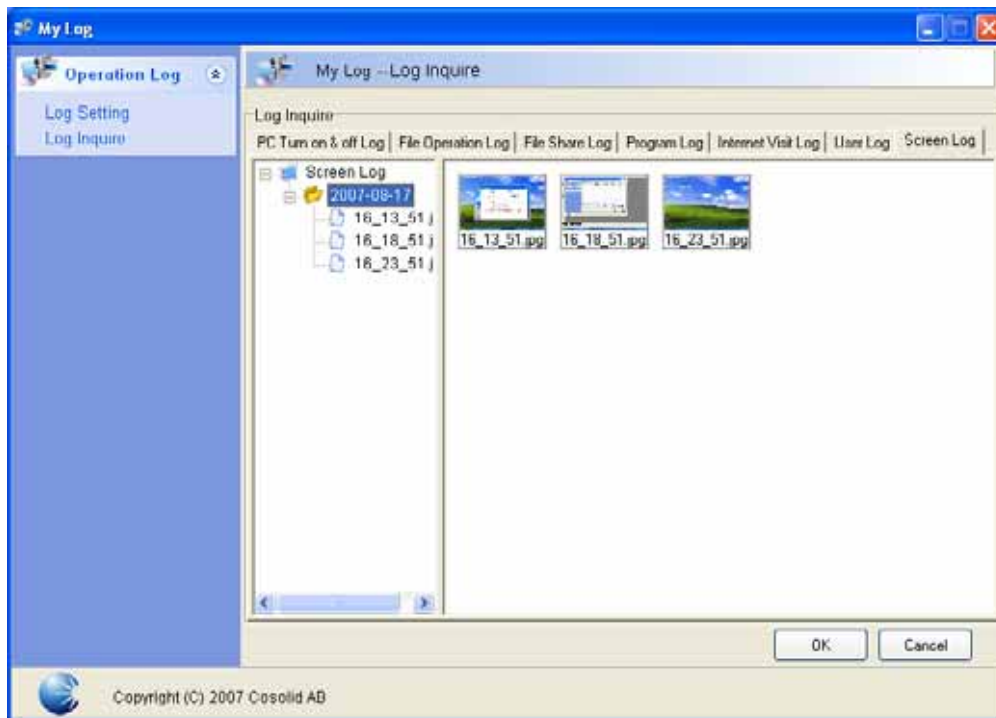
My Log

Operation Log

Log Setting
Log Inquire

My Log --Log Inquire

Log Inquire

PC Turn on & off Log | File Operation Log | File Share Log | Program Log | Internet Visit Log | User Log | Screen Log

Screen Log
2007-08-17
16_13_51.j
16_18_51.j
16_23_51.j

16_13_51.jpg
16_18_51.jpg
16_23_51.jpg

OK
Cancel

Copyright (C) 2007 Cosolid AB